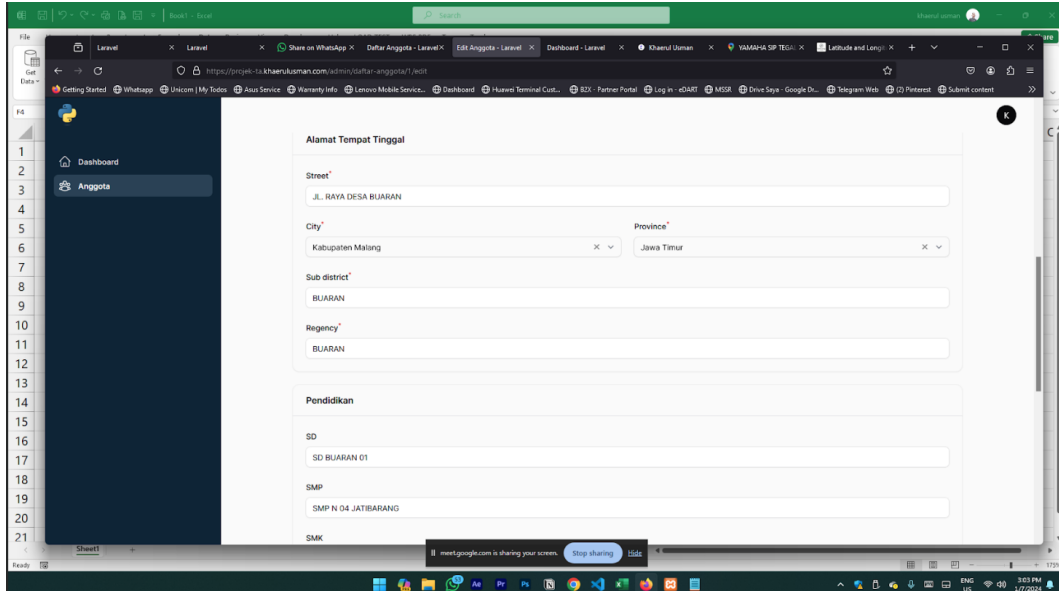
Book1 - Excel
Search
Khaerul usman
File
Get Data
F4
Laravel
Laravel
Share on WhatsApp
Daftar Anggota - Laravel
Edit Anggota - Laravel
Dashboard - Laravel
Khaerul Usman
YAMAHA SIP TEGAL
Latitude and Longit
https://projek-ta.khaerulusman.com/admin/daftar-anggota/1/edit
Getting Started Whatsapp Unicom | My Todos Asus Service Warranty Info Lenovo Mobile Service... Dashboard Huawei Terminal Cust... B2X - Partner Portal Log in - eDART MSSR Drive Saya - Google Dr... Telegram Web (2) Pinterest Submit content
K
Dashboard
Anggota
Alamat Tempat Tinggal
Street*
JL. RAYA DESA BUARAN
City*
Kabupaten Malang
Province*
Jawa Timur
Sub district*
BUARAN
Regency*
BUARAN
Pendidikan
SD
SD BUARAN 01
SMP
SMP N 04 JATIBARANG
SMK
meet.google.com is sharing your screen.
Stop sharing
Hide
1
2
3
4
5
6
7
8
9
10
11
12
13
14
15
16
17
18
19
20
21
Sheet1
Ready
175%
ENG US
3:03 PM
1/7/2024